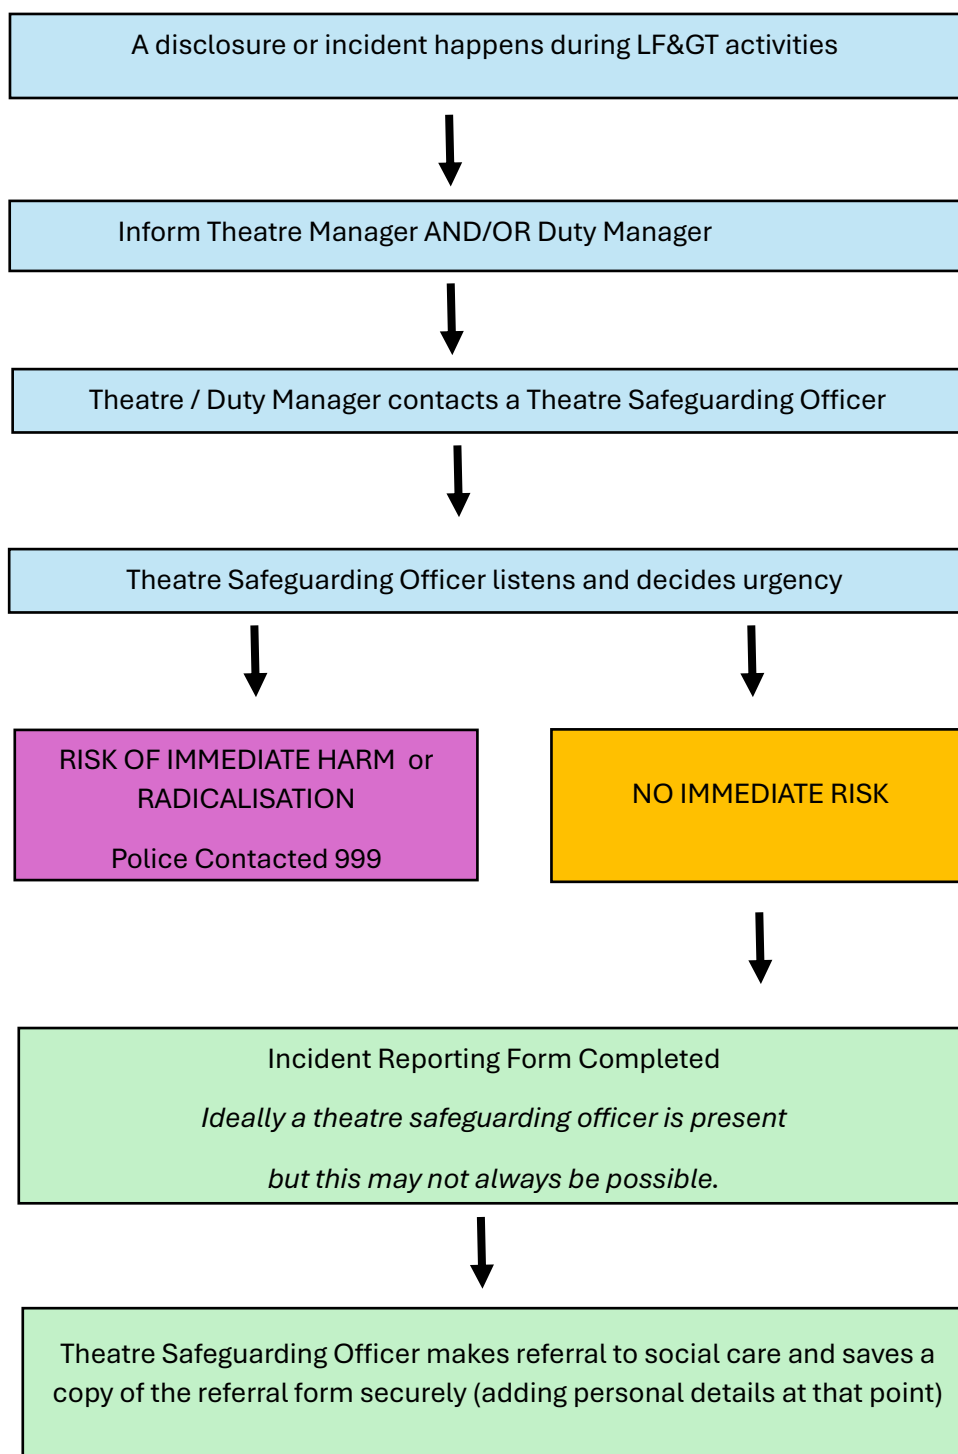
A disclosure or incident happens during LF&GT activities

Inform Theatre Manager AND/OR Duty Manager

Theatre / Duty Manager contacts a Theatre Safeguarding Officer

Theatre Safeguarding Officer listens and decides urgency

RISK OF IMMEDIATE HARM or RADICALISATION

Police Contacted 999

NO IMMEDIATE RISK

Incident Reporting Form Completed

*Ideally a theatre safeguarding officer is present*

*but this may not always be possible.*

Theatre Safeguarding Officer makes referral to social care and saves a copy of the referral form securely (adding personal details at that point)